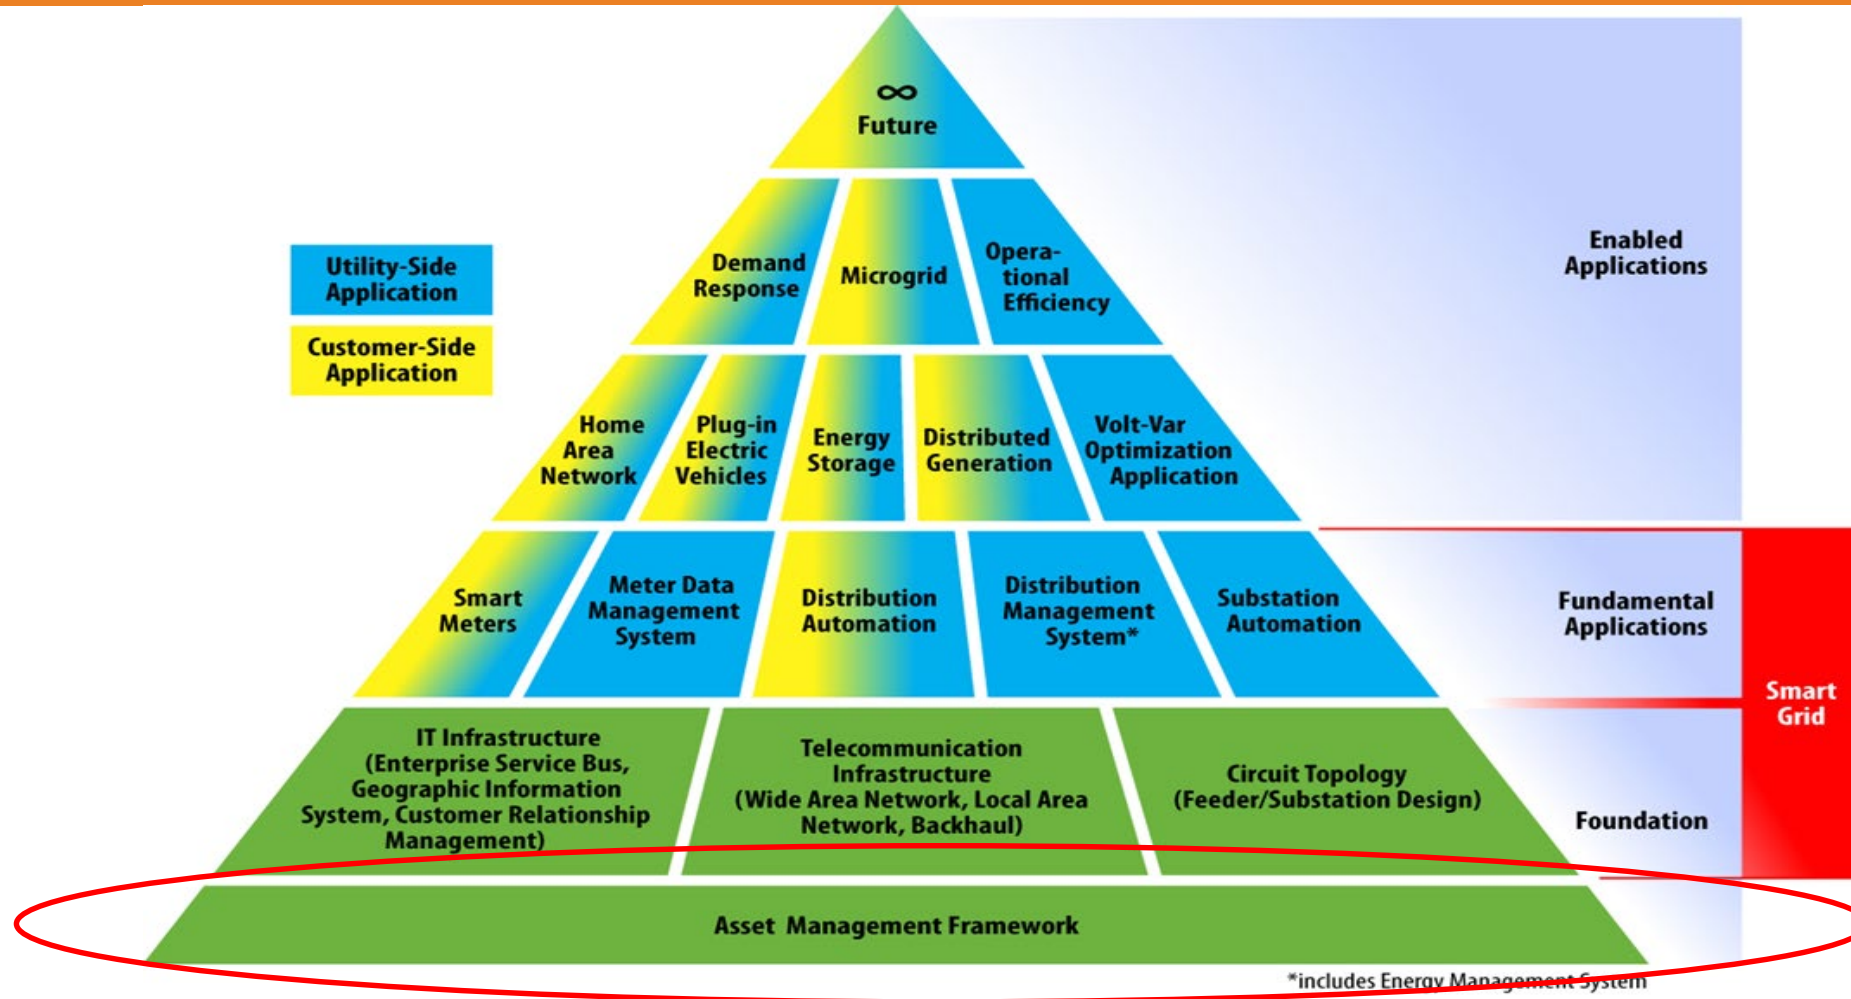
$\infty$
Future

Utility-Side Application

Customer-Side Application

Demand Response

Microgrid

Operational Efficiency

Enabled Applications

Home Area Network

Plug-in Electric Vehicles

Energy Storage

Distributed Generation

Volt-Var Optimization Application

Smart Meters

Meter Data Management System

Distribution Automation

Distribution Management System*

Substation Automation

Fundamental Applications

Smart Grid

IT Infrastructure (Enterprise Service Bus, Geographic Information System, Customer Relationship Management)

Telecommunication Infrastructure (Wide Area Network, Local Area Network, Backhaul)

Circuit Topology (Feeder/Substation Design)

Foundation

Asset Management Framework

*includes Energy Management System